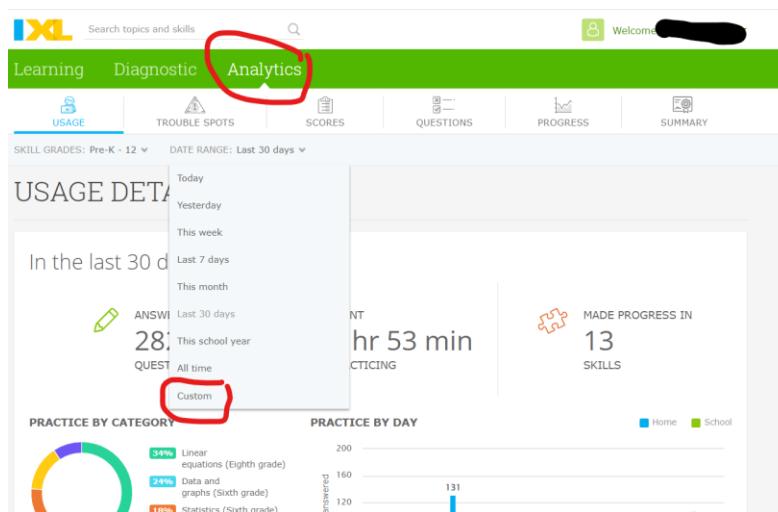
IXL

Search topics and skills

Welcome

Learning Diagnostic Analytics

USAGE TROUBLE SPOTS SCORES QUESTIONS PROGRESS SUMMARY

SKILL GRADES: Pre-K - 12 DATE RANGE: Last 30 days

USAGE DETA

Today
Yesterday
This week
Last 7 days
This month
Last 30 days
This school year
All time
Custom

In the last 30 d

ANSW
28
QUEST

NT
hr 53 min
CTICING

MADE PROGRESS IN
13
SKILLS

PRACTICE BY CATEGORY

34% Linear equations (Eighth grade)
24% Data and graphs (Sixth grade)
18% Statistics (Sixth grade)

PRACTICE BY DAY

Home School

200
160
131
120
answered